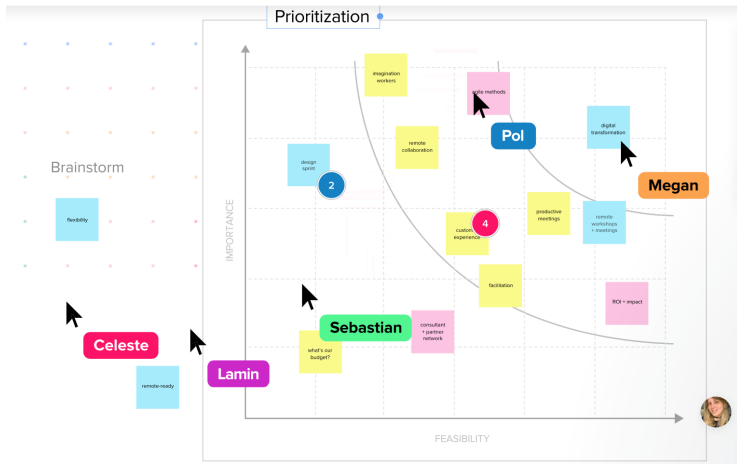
Prioritization

Brainstorm

flexibility

IMPORTANCE

FEASIBILITY

imagination workers

agile methods

Pol

digital transformation

design sprint

2

remote collaboration

Megan

custom experience

4

productive meetings

remote workshops + meetings

facilitation

ROI + impact

Sebastian

consultant + partner network

what's our budget?

Celeste

Lamin

remote-ready